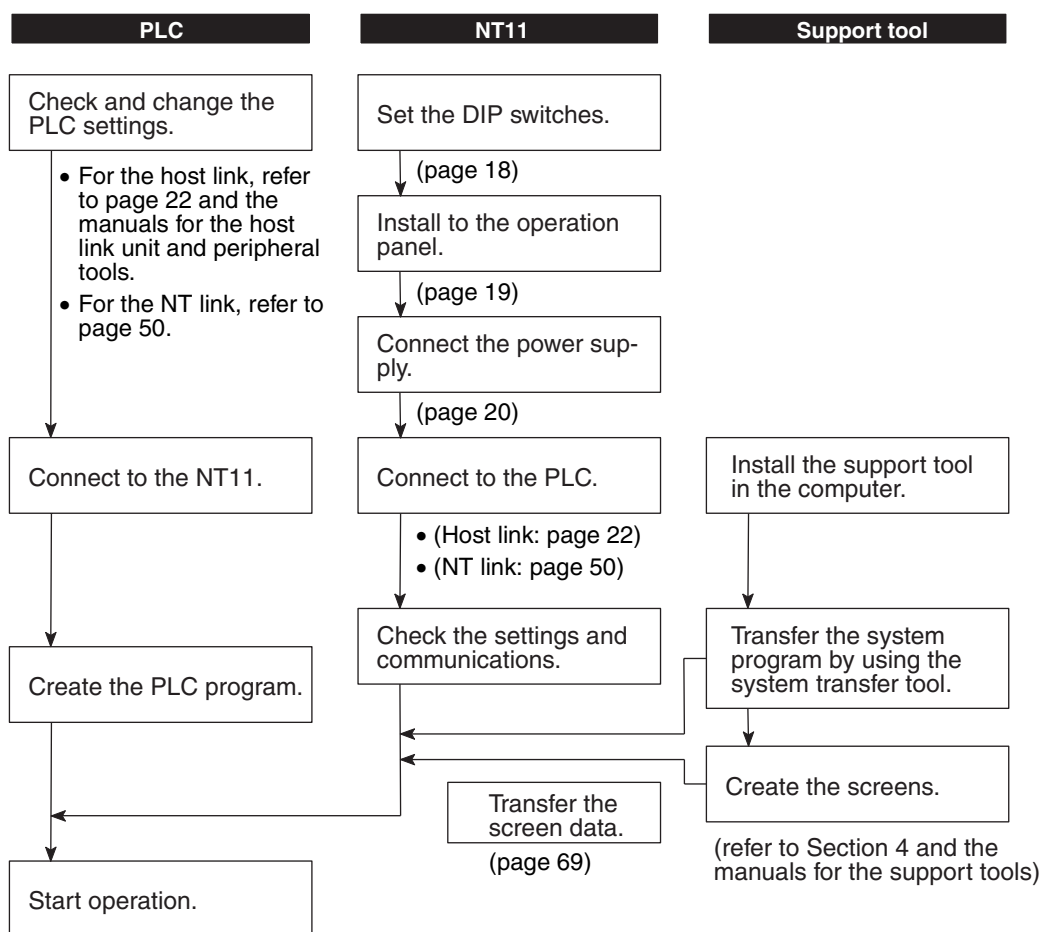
PLC

NT11

Support tool

Check and change the PLC settings.

• For the host link, refer to page 22 and the manuals for the host link unit and peripheral tools.
• For the NT link, refer to page 50.

Connect to the NT11.

Create the PLC program.

Start operation.

Set the DIP switches.

(page 18)

Install to the operation panel.

(page 19)

Connect the power supply.

(page 20)

Connect to the PLC.

• (Host link: page 22)
• (NT link: page 50)

Check the settings and communications.

Transfer the screen data.

(page 69)

Install the support tool in the computer.

Transfer the system program by using the system transfer tool.

Create the screens.

(refer to Section 4 and the manuals for the support tools)